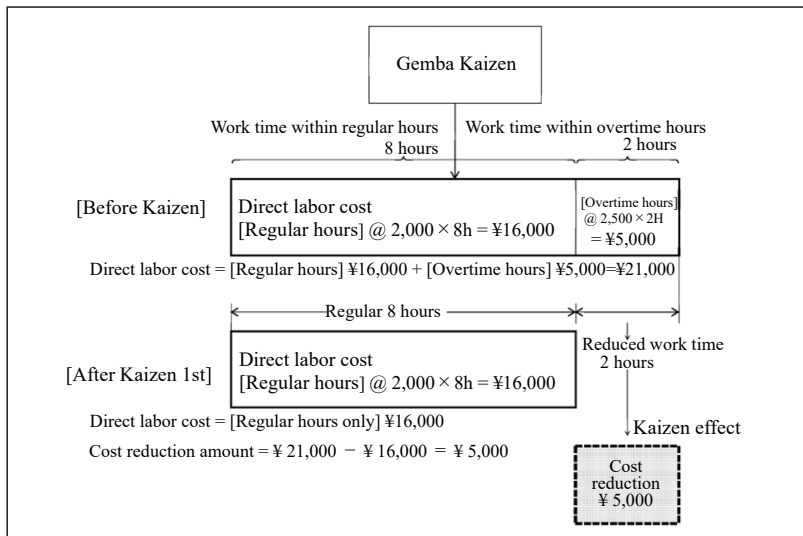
Gemba Kaizen

Work time within regular hours
8 hours

Work time within overtime hours
2 hours

[Before Kaizen]

Direct labor cost
[Regular hours] @ 2,000 × 8h = ¥16,000

[Overtime hours]
@ 2,500 × 2H
= ¥5,000

Direct labor cost = [Regular hours] ¥16,000 + [Overtime hours] ¥5,000=¥21,000

Regular 8 hours

[After Kaizen 1st]

Direct labor cost
[Regular hours] @ 2,000 × 8h = ¥16,000

Reduced work time
2 hours

Direct labor cost = [Regular hours only] ¥16,000

Cost reduction amount = ¥ 21,000 − ¥ 16,000 = ¥ 5,000

Kaizen effect

Cost
reduction
¥ 5,000